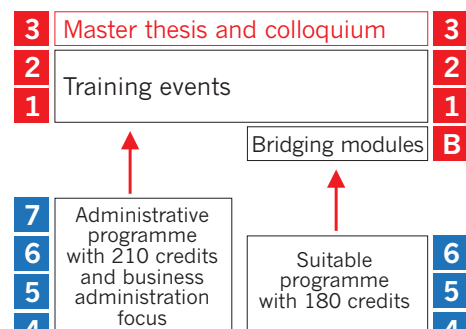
3 Master thesis and colloquium 3
2 Training events 2
1 1
Bridging modules B
7 Administrative programme with 210 credits and business administration focus
6
5
4
Suitable programme with 180 credits 6
5
4